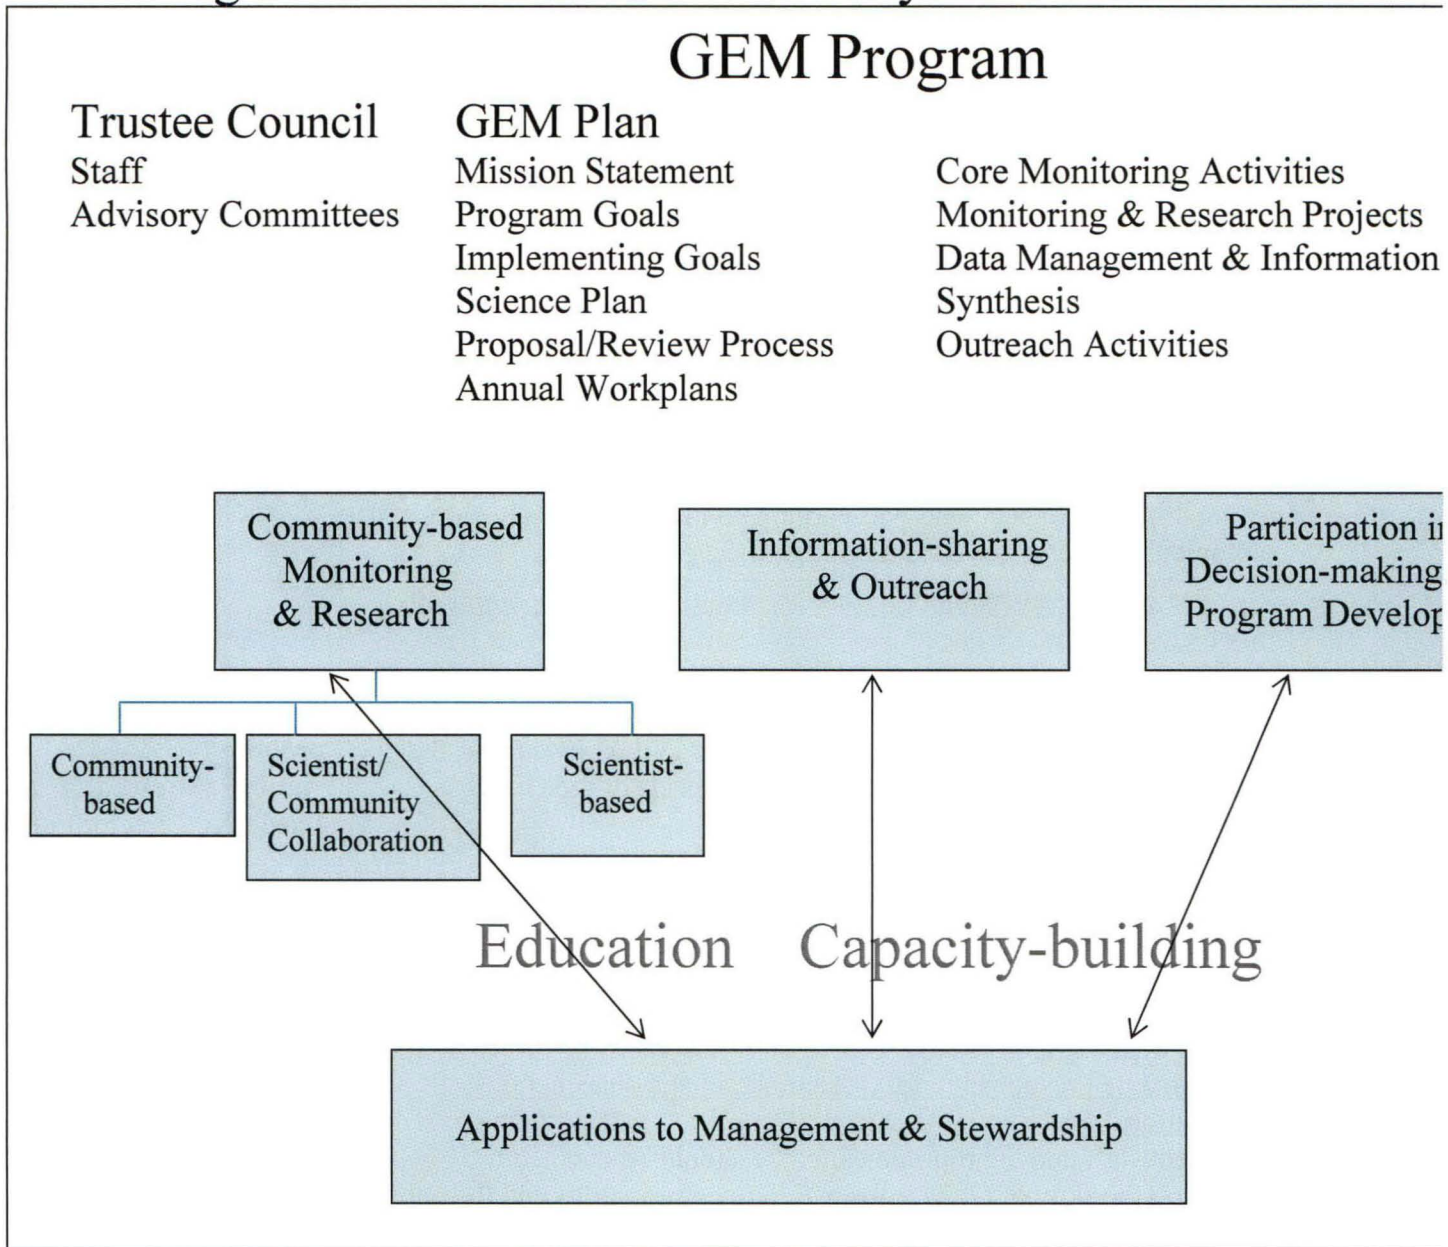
GEM Program

Trustee Council
Staff
Advisory Committees

GEM Plan
Mission Statement
Program Goals
Implementing Goals
Science Plan
Proposal/Review Process
Annual Workplans

Core Monitoring Activities
Monitoring & Research Projects
Data Management & Information
Synthesis
Outreach Activities

Community-based Monitoring & Research

Information-sharing & Outreach

Participation i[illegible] Decision-making Program Develo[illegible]

Community-based

Scientist/ Community Collaboration

Scientist-based

Education Capacity-building

Applications to Management & Stewardship